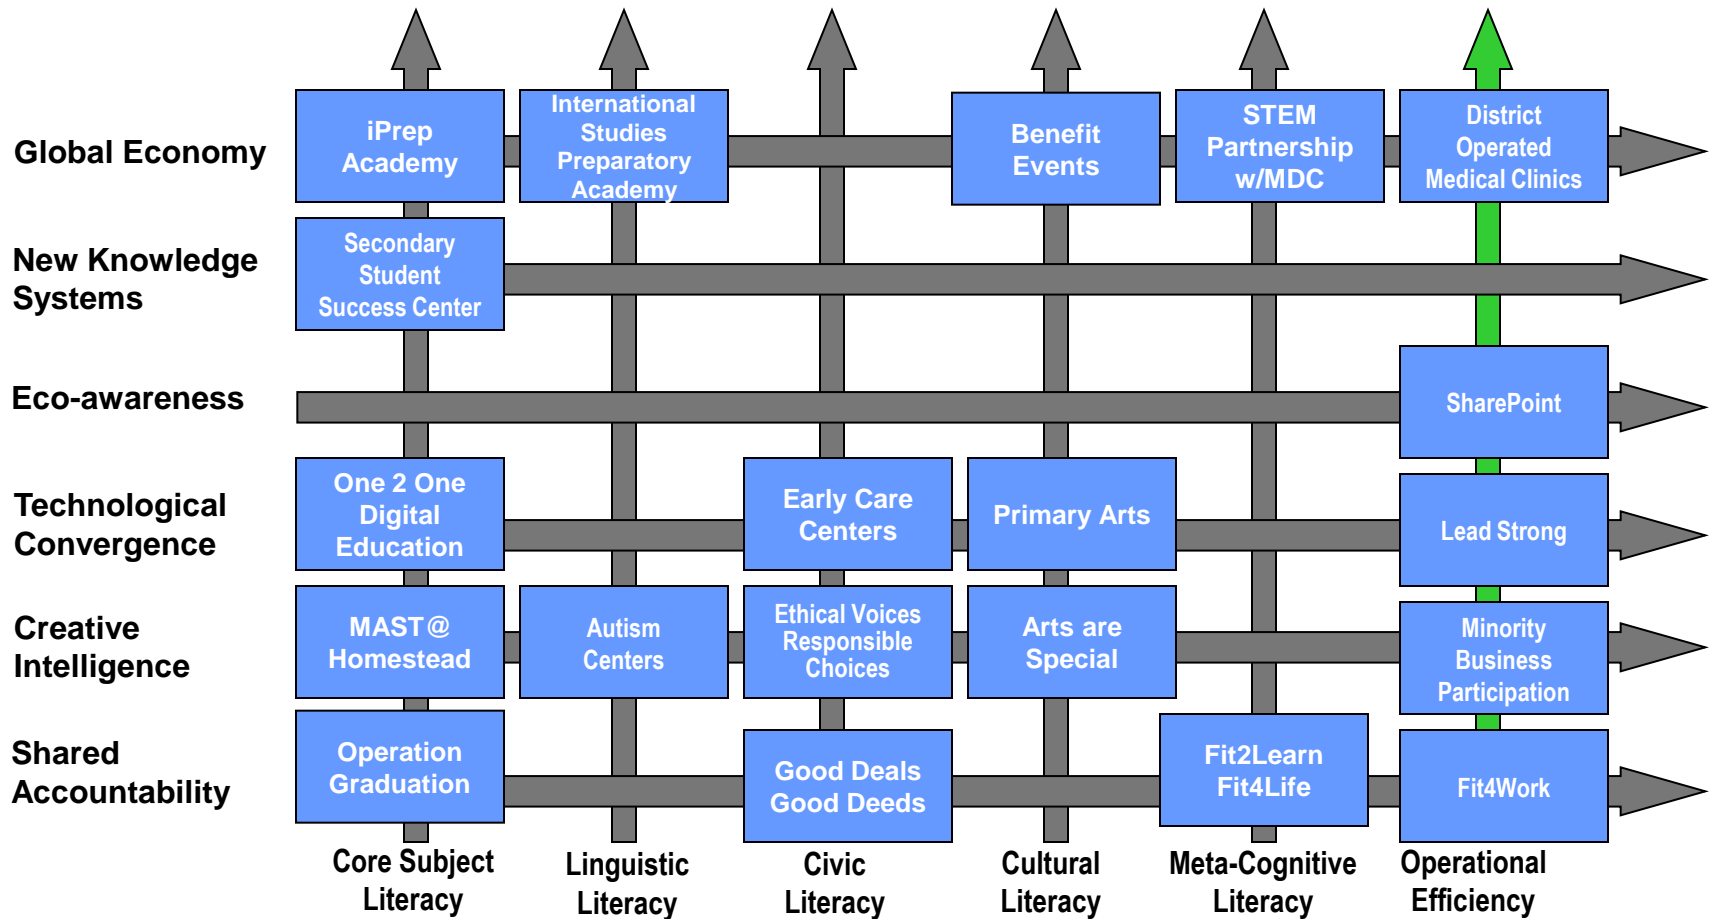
Global Economy

New Knowledge Systems

Eco-awareness

Technological Convergence

Creative Intelligence

Shared Accountability

iPrep Academy

International Studies Preparatory Academy

Benefit Events

STEM Partnership w/MDC

District Operated Medical Clinics

Secondary Student Success Center

SharePoint

One 2 One Digital Education

Early Care Centers

Primary Arts

Lead Strong

MAST@ Homestead

Autism Centers

Ethical Voices Responsible Choices

Arts are Special

Minority Business Participation

Operation Graduation

Good Deals Good Deeds

Fit2Learn Fit4Life

Fit4Work

Core Subject Literacy

Linguistic Literacy

Civic Literacy

Cultural Literacy

Meta-Cognitive Literacy

Operational Efficiency